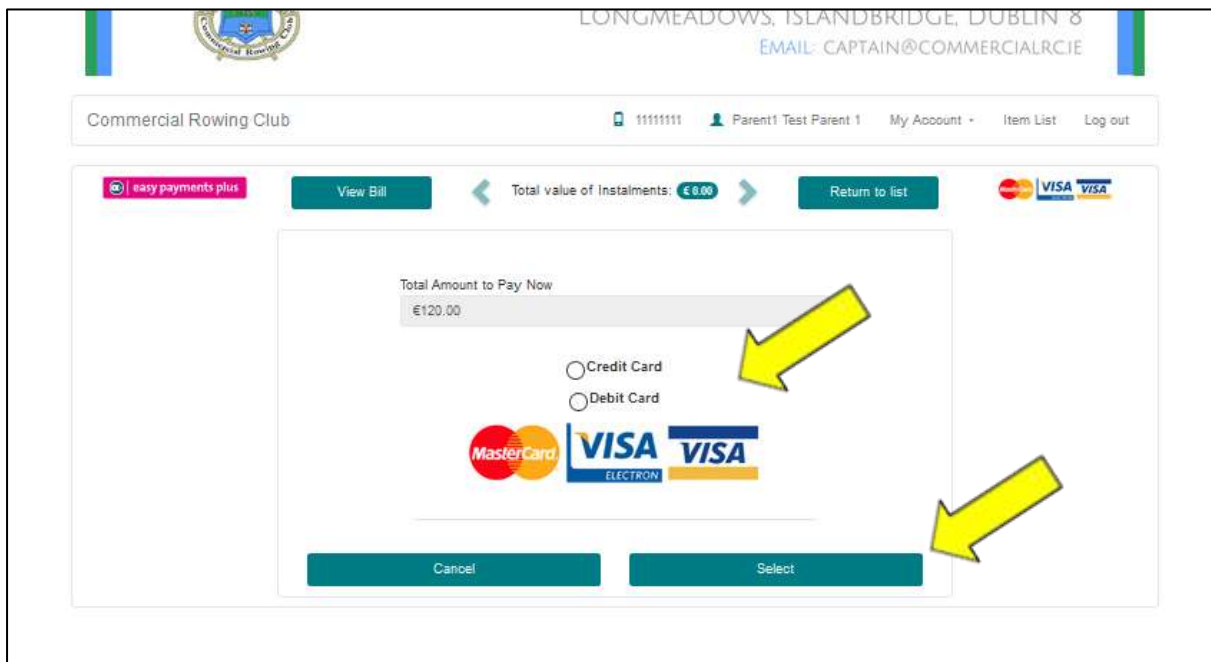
Commercial Rowing Club

LONGMEADOWS, ISLANDBRIDGE, DUBLIN 8
EMAIL: CAPTAIN@COMMERCIALRC.IE

Commercial Rowing Club
11111111 Parent1 Test Parent 1 My Account Item List Log out

easy payments plus
View Bill
Total value of Instalments: €0.00
Return to list
VISA VISA

Total Amount to Pay Now
€120.00

Credit Card
Debit Card

MasterCard VISA ELECTRON VISA

Cancel
Select